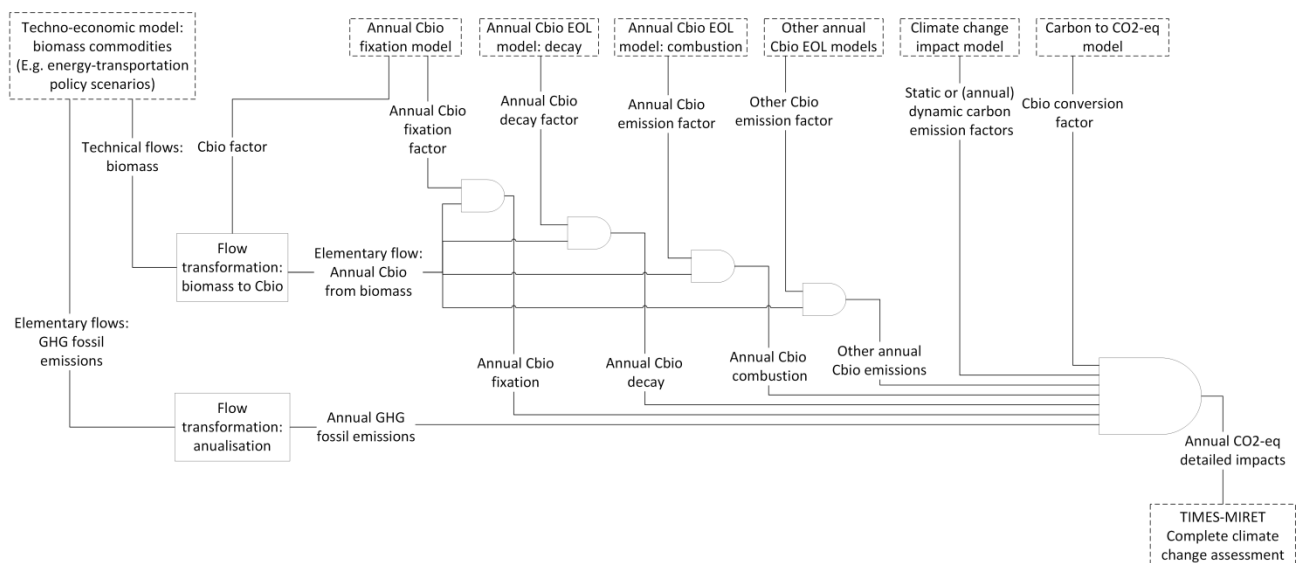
Techno-economic model: biomass commodities (E.g. energy-transportation policy scenarios)

Annual Cbio fixation model

Annual Cbio EOL model: decay

Annual Cbio EOL model: combustion

Other annual Cbio EOL models

Climate change impact model

Carbon to CO2-eq model

Technical flows: biomass

Cbio factor

Annual Cbio fixation factor

Annual Cbio decay factor

Annual Cbio emission factor

Other Cbio emission factor

Static or (annual) dynamic carbon emission factors

Cbio conversion factor

Flow transformation: biomass to Cbio

Elementary flow: Annual Cbio from biomass

Elementary flows: GHG fossil emissions

Annual Cbio fixation

Annual Cbio decay

Annual Cbio combustion

Other annual Cbio emissions

Flow transformation: anualisation

Annual GHG fossil emissions

Annual CO2-eq detailed impacts

TIMES-MIRET Complete climate change assessment